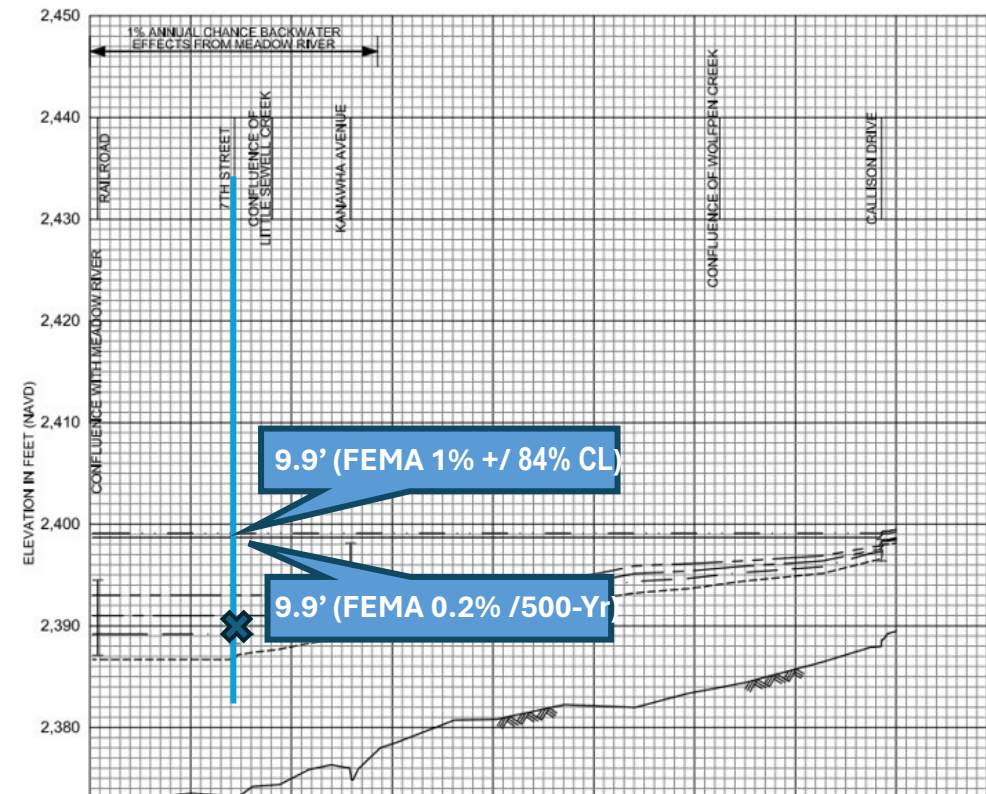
2,450

1% ANNUAL CHANCE BACKWATER EFFECTS FROM MEADOW RIVER

2,440

RAILROAD

7TH STREET

CONFLUENCE OF LITTLE SEWELL CREEK

KANAWHA AVENUE

CONFLUENCE OF WOLFPEN CREEK

CALLISON DRIVE

2,430

CONFLUENCE WITH MEADOW RIVER

2,420

ELEVATION IN FEET (NAVD)

2,410

9.9’ (FEMA 1% +/ 84% CL)

2,400

9.9’ (FEMA 0.2% /500-Yr)

2,390

2,380